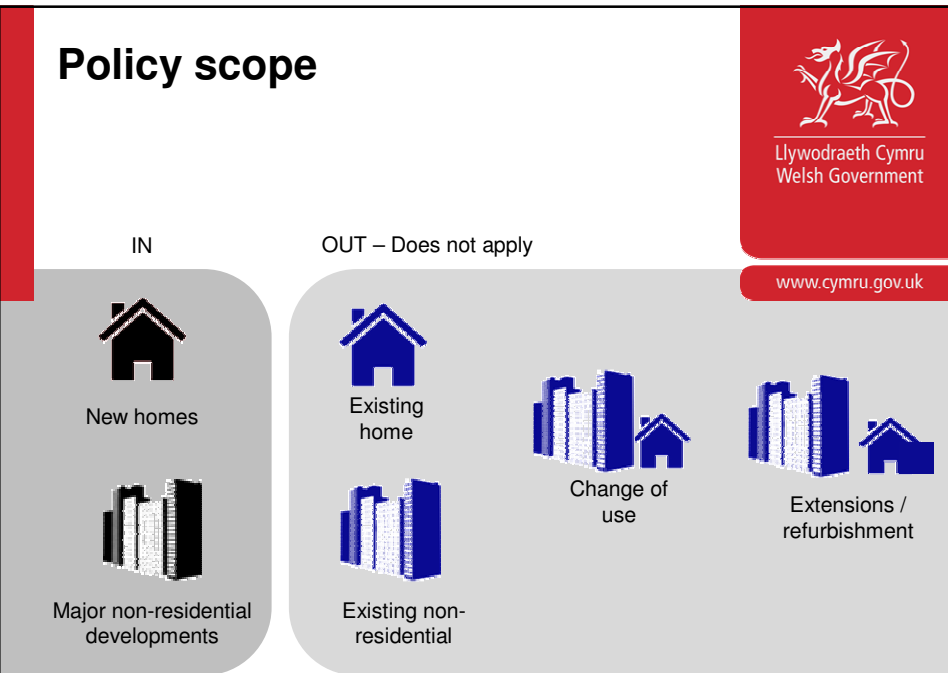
Policy scope

Llywodraeth Cymru
Welsh Government

www.cymru.gov.uk

IN

OUT – Does not apply

New homes

Major non-residential developments

Existing home

Existing non-residential

Change of use

Extensions / refurbishment